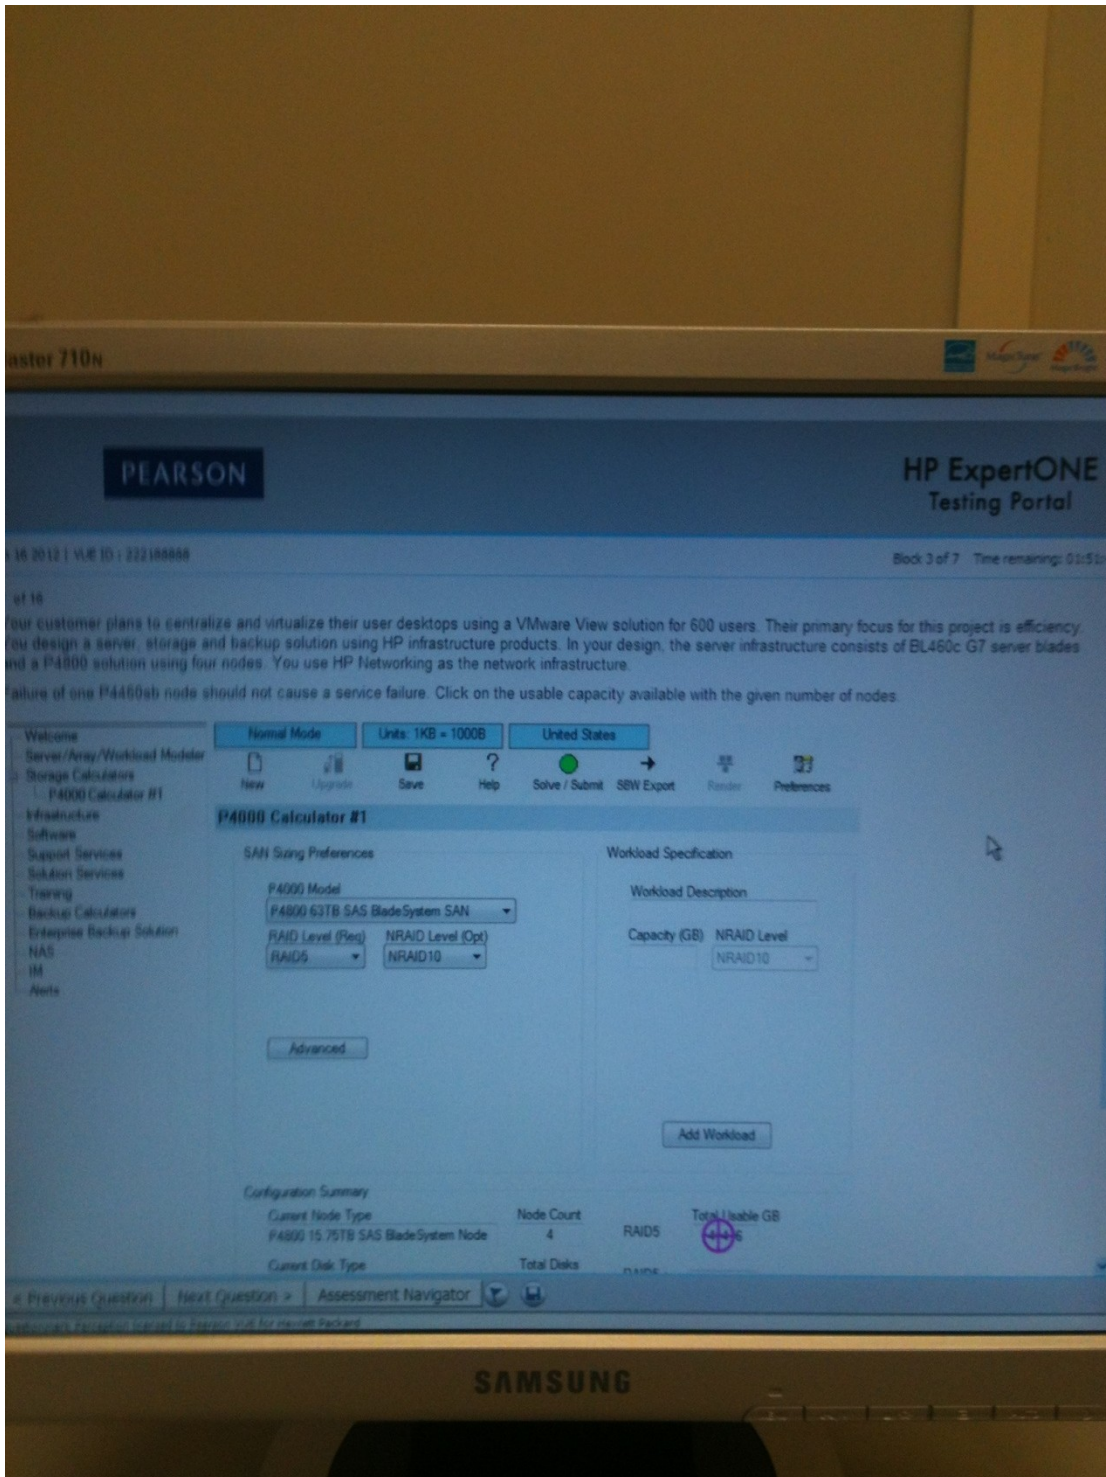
aster 710N

PEARSON

HP ExpertONE
Testing Portal

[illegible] 2012 | VUE ID : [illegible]

Block 3 of 7 Time remaining: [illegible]

of 16

Your customer plans to centralize and virtualize their user desktops using a VMware View solution for 600 users. Their primary focus for this project is efficiency. You design a server, storage and backup solution using HP infrastructure products. In your design, the server infrastructure consists of BL460c G7 server blades and a P4800 solution using four nodes. You use HP Networking as the network infrastructure.

Failure of one P4460sb node should not cause a service failure. Click on the usable capacity available with the given number of nodes.

Welcome
Server/Array/Workload Modeler
Storage Calculators
P4000 Calculator #1
Infrastructure
Software
Support Services
Solution Services
Training
Backup Calculators
Enterprise Backup Solution
NAS
IM
Alerts

Normal Mode | Units: 1KB = 1000B | United States

New | Upgrade | Save | Help | Solve / Submit | SBW Export | Render | Preferences

P4000 Calculator #1

SAN Sizing Preferences

P4000 Model
P4800 63TB SAS BladeSystem SAN

RAID Level (Req) RAID5
NRAID Level (Opt) NRAID10

Advanced

Workload Specification

Workload Description

Capacity (GB) NRAID Level
NRAID10

Add Workload

Configuration Summary
Current Node Type
P4800 15.75TB SAS BladeSystem Node
Node Count
4
RAID5
Total Usable GB
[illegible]
Current Disk Type
Total Disks

« Previous Question | Next Question » | Assessment Navigator

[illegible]

SAMSUNG